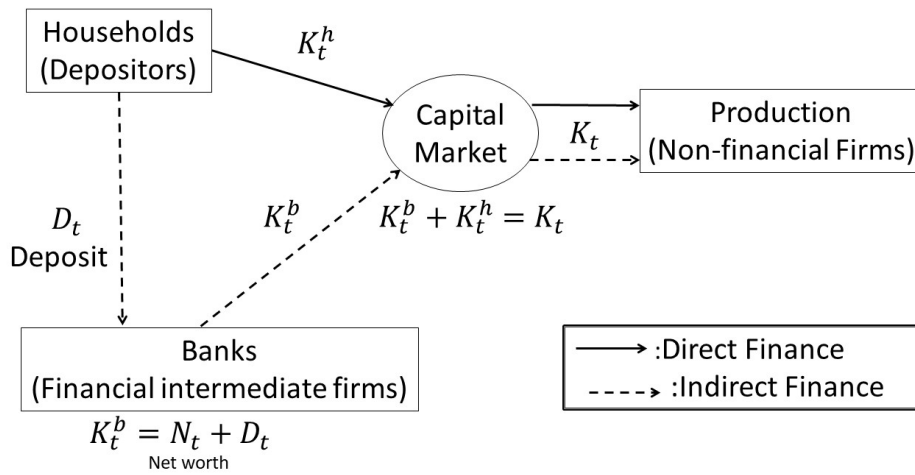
Households (Depositors)

$K_t^h$

Capital Market

$K_t$

Production (Non-financial Firms)

$D_t$
Deposit

$K_t^b$

$K_t^b + K_t^h = K_t$

Banks (Financial intermediate firms)

$K_t^b = N_t + D_t$
Net worth

:Direct Finance
:Indirect Finance